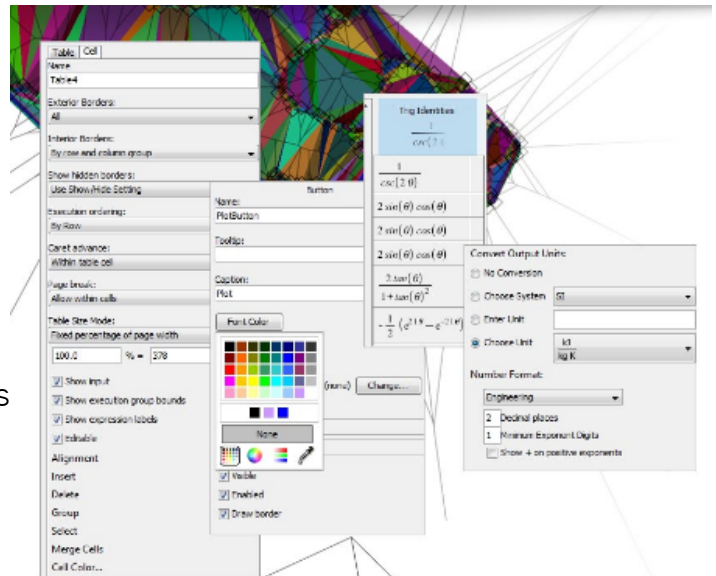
Table | Cell
Name
Table4
Exterior Borders:
All
Interior Borders:
By row and column group
Show hidden borders:
Use Show/Hide Setting
Execution ordering:
By Row
Caret advance:
Within table cell
Page break:
Allow within cells
Table Size Mode:
Fixed percentage of page width
100.0 % = 378
Show input
Show execution group bounds
Show expression labels
Editable
Alignment
Insert
Delete
Group
Select
Merge Cells
Cell Color...

S

Button
Name:
PlotButton
Tooltip:
Caption:
Plot
Font Color
None
(none) Change...
Visible
Enabled
Draw border

Trig Identities
$\frac{1}{csc(2\theta)}$
$\frac{1}{csc(2\theta)}$
$2\sin(\theta)\cos(\theta)$
$2\sin(\theta)\cos(\theta)$
$2\sin(\theta)\cos(\theta)$
$\frac{2\tan(\theta)}{1+\tan(\theta)^2}$
$-\frac{1}{2}I\left(e^{2I\theta}-e^{-2I\theta}\right)$

Convert Output Units
No Conversion
Choose System SI
Enter Unit
Choose Unit $\frac{kJ}{kg\ K}$
Number Format
Engineering
2 Decimal places
1 Minimum Exponent Digits
Show + on positive exponents